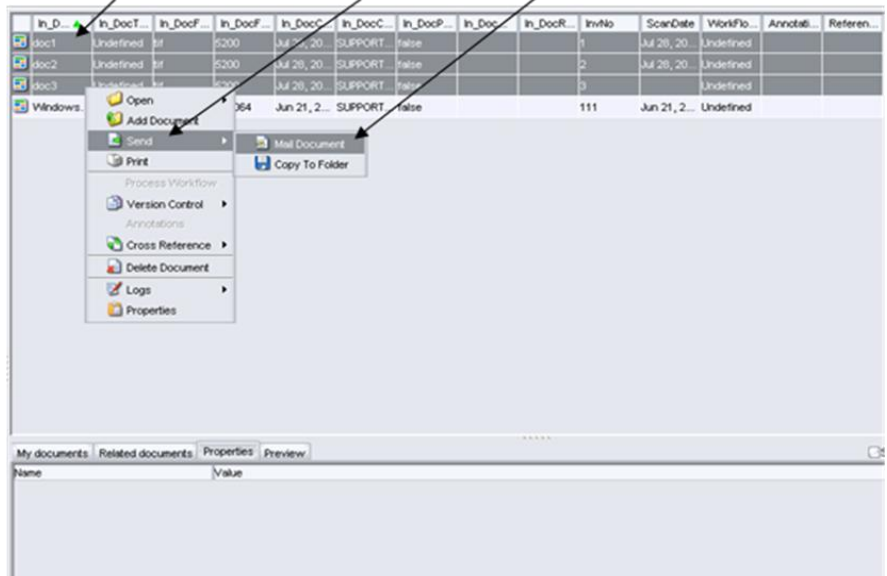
| In_D... | In_DocT... | In_DocF... | In_DocF... | In_DocC... | In_DocC... | In_DocP... | In_Doc... | In_DocR... | InvNo | ScanDate | WorkFlo... | Annotati... | Referen... |
|---|---|---|---|---|---|---|---|---|---|---|---|---|---|
| doc1 | Undefined | tif | 5200 | Jul 28, 20... | SUPPORT... | false | | | 1 | Jul 28, 20... | Undefined | | |
| doc2 | Undefined | tif | 5200 | Jul 28, 20... | SUPPORT... | false | | | 2 | Jul 28, 20... | Undefined | | |
| doc3 | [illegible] | | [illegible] | Jul 28, 20... | SUPPORT... | false | | | 3 | | Undefined | | |
| Windows... | | | 064 | Jun 21, 2... | SUPPORT... | false | | | 111 | Jun 21, 2... | Undefined | | |

Open
Add Document
Send
Mail Document
Copy To Folder
Print
Process Workflow
Version Control
Annotations
Cross Reference
Delete Document
Logs
Properties

My documents | Related documents | Properties | Preview

| Name | Value |
|---|---|